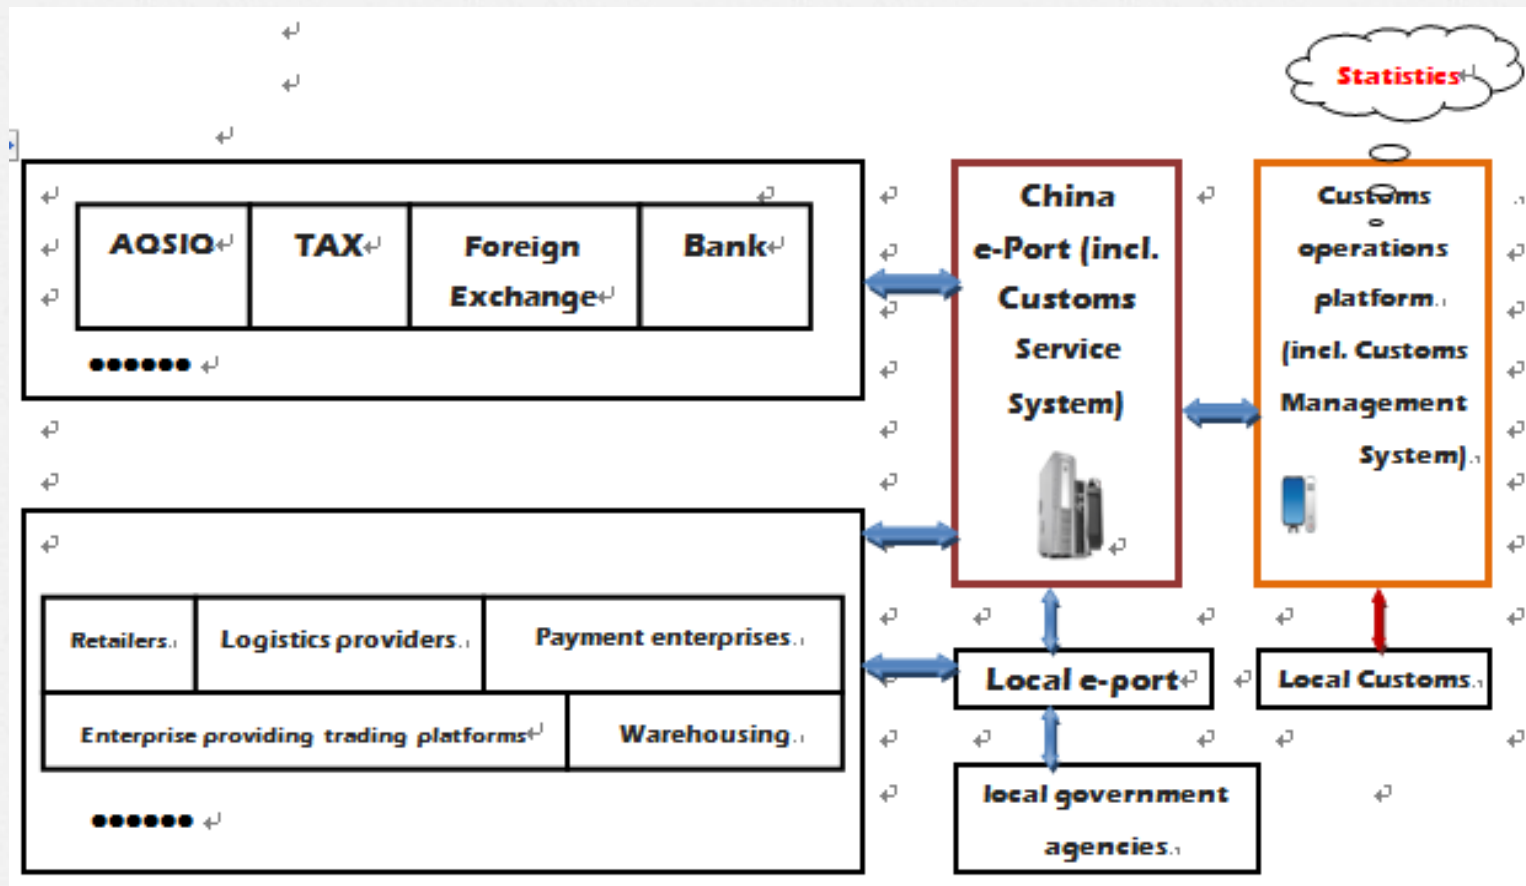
Statistics

AQSIQ

TAX

Foreign Exchange

Bank

●●●●●●

China e-Port (incl. Customs Service System)

Customs operations platform (incl. Customs Management System)

Retailers

Logistics providers

Payment enterprises

Enterprise providing trading platforms

Warehousing

●●●●●●

Local e-port

Local Customs

local government agencies